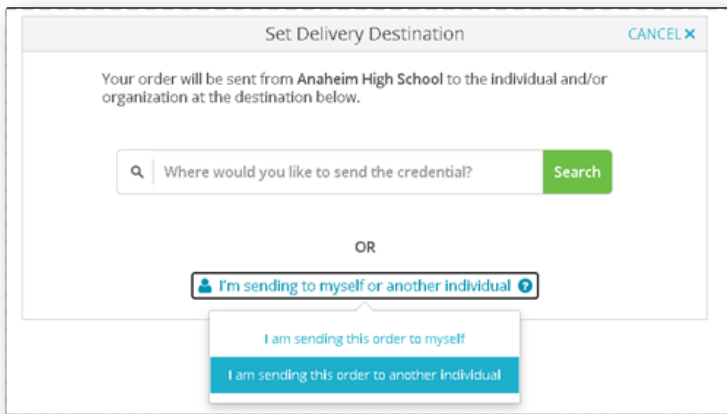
Set Delivery Destination

CANCEL ✕

Your order will be sent from **Anaheim High School** to the individual and/or organization at the destination below.

Where would you like to send the credential?

Search

OR

I'm sending to myself or another individual

I am sending this order to myself

I am sending this order to another individual